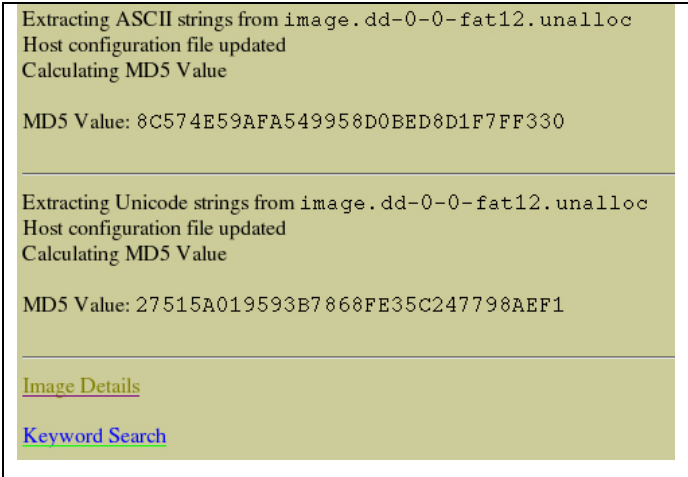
Extracting ASCII strings from image.dd-0-0-fat12.unalloc
Host configuration file updated
Calculating MD5 Value

MD5 Value: 8C574E59AFA549958D0BED8D1F7FF330

Extracting Unicode strings from image.dd-0-0-fat12.unalloc
Host configuration file updated
Calculating MD5 Value

MD5 Value: 27515A019593B7868FE35C247798AEF1

Image Details

Keyword Search